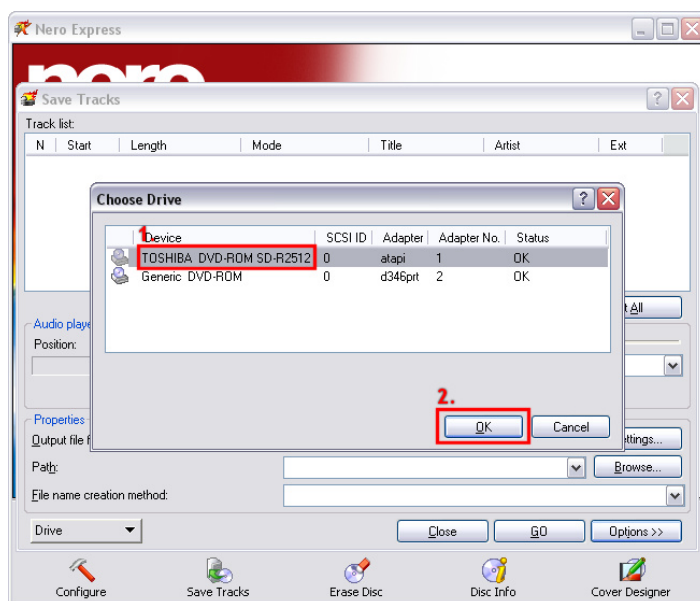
Nero Express

Save Tracks

Track list:

| N | Start | Length | Mode | Title | Artist | Ext |
|---|---|---|---|---|---|---|

Choose Drive

1.

| Device | SCSI ID | Adapter | Adapter No. | Status |
|---|---|---|---|---|
| TOSHIBA DVD-ROM SD-R2512 | 0 | atapi | 1 | OK |
| Generic DVD-ROM | 0 | d346prt | 2 | OK |

2.

OK

Cancel

Audio playe

Position:

t All

Properties

Output file f

ettings...

Path:

Browse...

File name creation method:

Drive

Close

GO

Options >>

Configure

Save Tracks

Erase Disc

Disc Info

Cover Designer